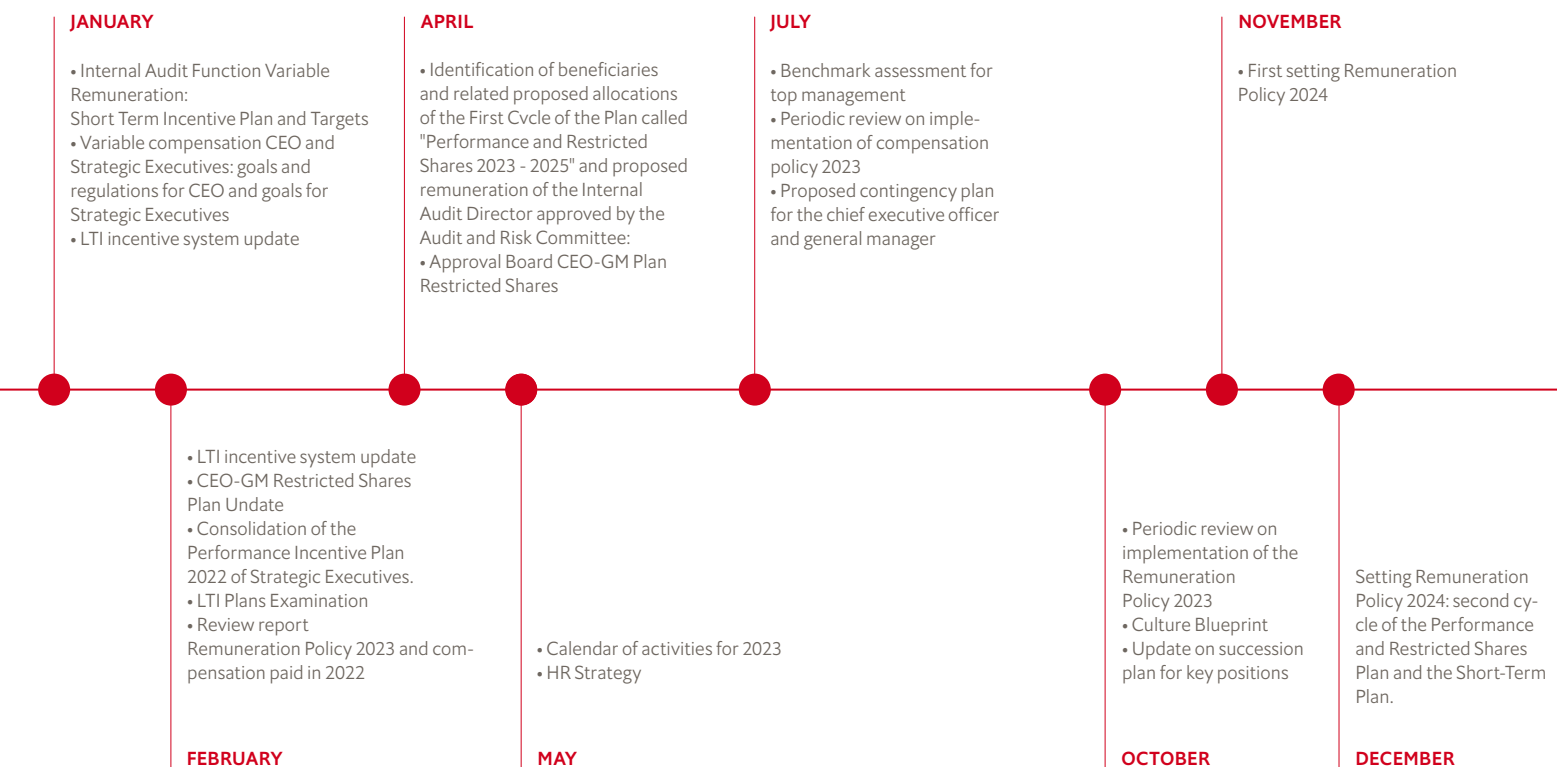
JANUARY

• Internal Audit Function Variable Remuneration:
Short Term Incentive Plan and Targets
• Variable compensation CEO and Strategic Executives: goals and regulations for CEO and goals for Strategic Executives
• LTI incentive system update

APRIL

• Identification of beneficiaries and related proposed allocations of the First Cvcle of the Plan called "Performance and Restricted Shares 2023 - 2025" and proposed remuneration of the Internal Audit Director approved by the Audit and Risk Committee:
• Approval Board CEO-GM Plan Restricted Shares

JULY

• Benchmark assessment for top management
• Periodic review on implementation of compensation policy 2023
• Proposed contingency plan for the chief executive officer and general manager

NOVEMBER

• First setting Remuneration Policy 2024

• LTI incentive system update
• CEO-GM Restricted Shares Plan Undate
• Consolidation of the Performance Incentive Plan 2022 of Strategic Executives.
• LTI Plans Examination
• Review report Remuneration Policy 2023 and compensation paid in 2022

FEBRUARY

• Calendar of activities for 2023
• HR Strategy

MAY

• Periodic review on implementation of the Remuneration Policy 2023
• Culture Blueprint
• Update on succession plan for key positions

OCTOBER

Setting Remuneration Policy 2024: second cycle of the Performance and Restricted Shares Plan and the Short-Term Plan.

DECEMBER